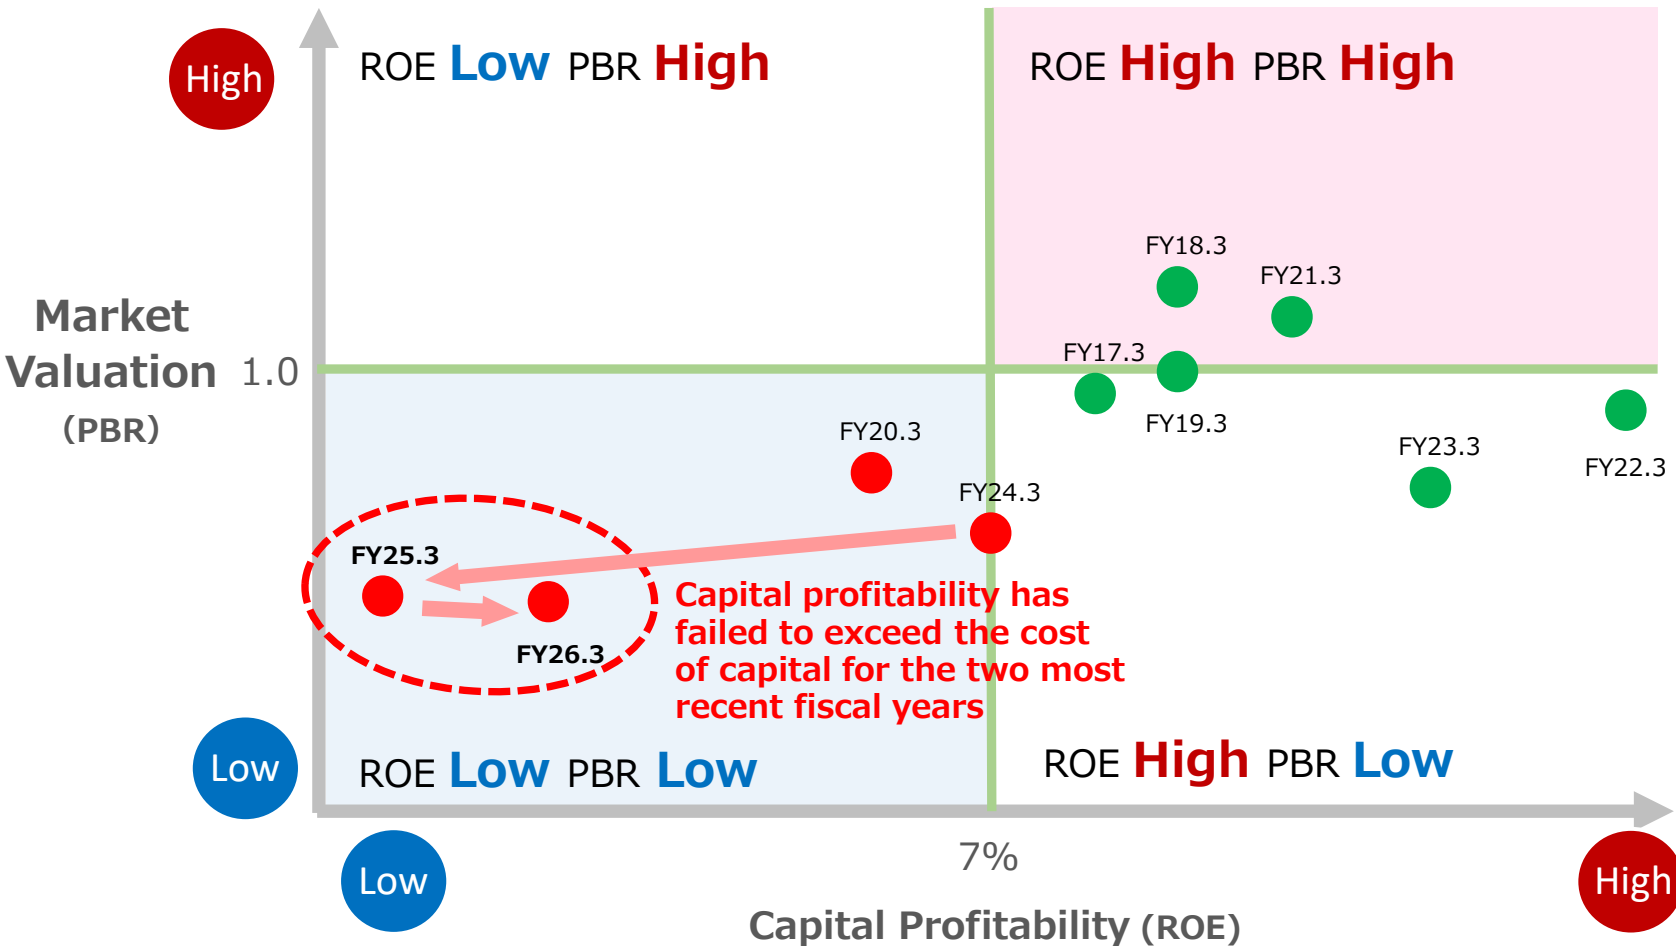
High

ROE Low PBR High

ROE High PBR High

Market Valuation (PBR)

1.0

FY18.3

FY21.3

FY17.3

FY19.3

FY20.3

FY23.3

FY22.3

FY24.3

FY25.3

FY26.3

Capital profitability has failed to exceed the cost of capital for the two most recent fiscal years

Low

ROE Low PBR Low

ROE High PBR Low

Low

7%

High

Capital Profitability (ROE)